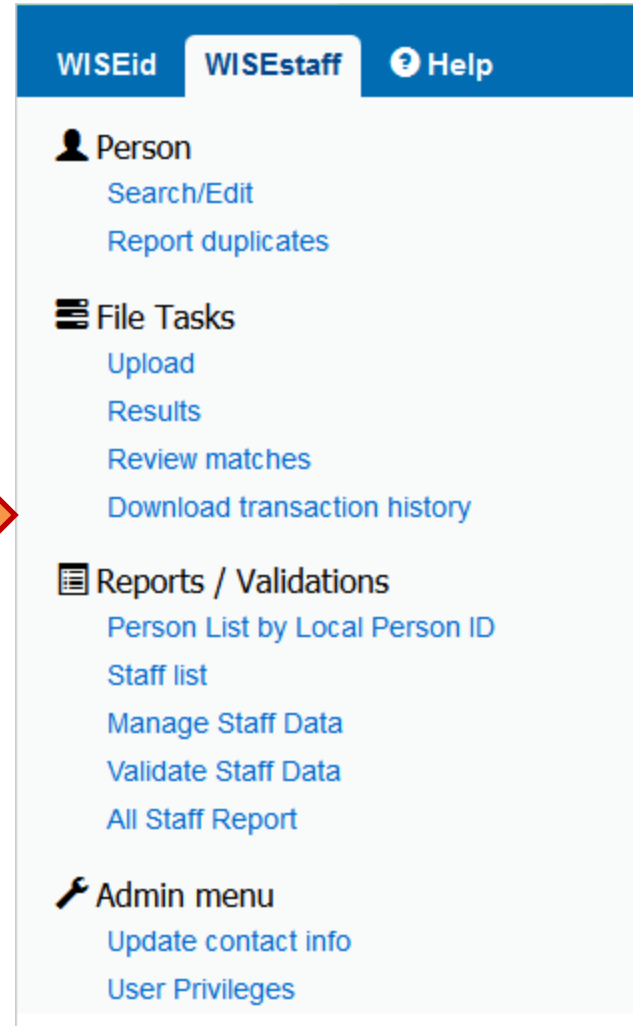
WISEid WISEstaff Help

Person
Search/Edit
Report duplicates

File Tasks
Upload
Results
Review matches
Download transaction history

Reports / Validations
Person List by Local Person ID
Staff list
Manage Staff Data
Validate Staff Data
All Staff Report

Admin menu
Update contact info
User Privileges